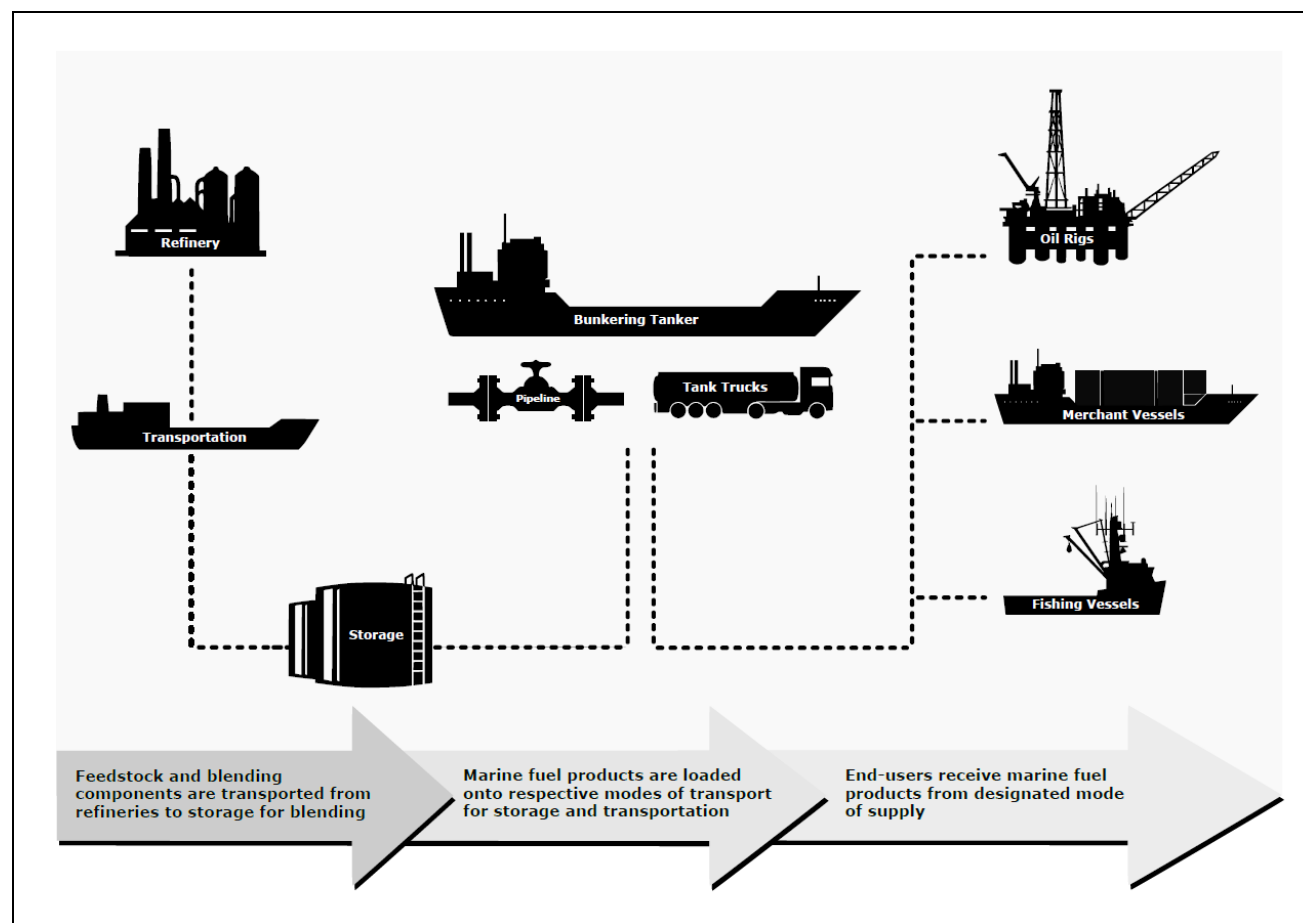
Refinery

Transportation

Storage

Bunkering Tanker

Pipeline

Tank Trucks

Oil Rigs

Merchant Vessels

Fishing Vessels

Feedstock and blending components are transported from refineries to storage for blending

Marine fuel products are loaded onto respective modes of transport for storage and transportation

End-users receive marine fuel products from designated mode of supply